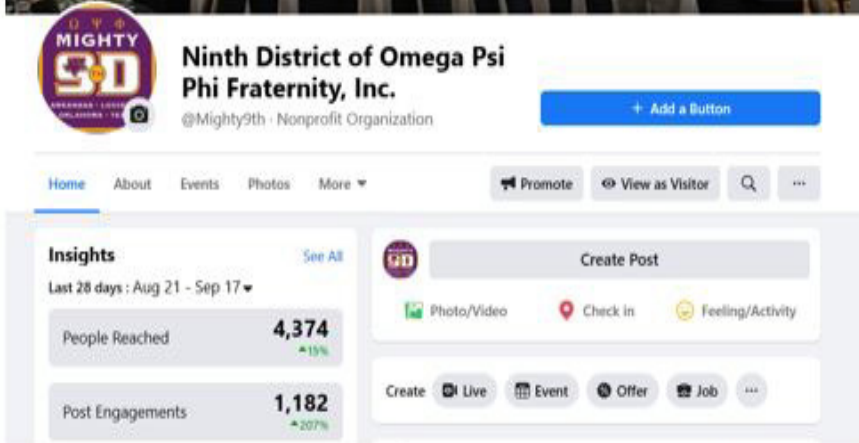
Ω Ψ Φ
MIGHTY
9D
ARKANSAS · LOUISIANA · OKLAHOMA · TEXAS

Ninth District of Omega Psi Phi Fraternity, Inc.

@Mighty9th · Nonprofit Organization

+ Add a Button

Home About Events Photos More ▾

Promote View as Visitor ···

Insights See All

Last 28 days : Aug 21 - Sep 17 ▾

People Reached 4,374 ▲15%

Post Engagements 1,182 ▲207%

Create Post

Photo/Video Check in Feeling/Activity

Create Live Event Offer Job ···